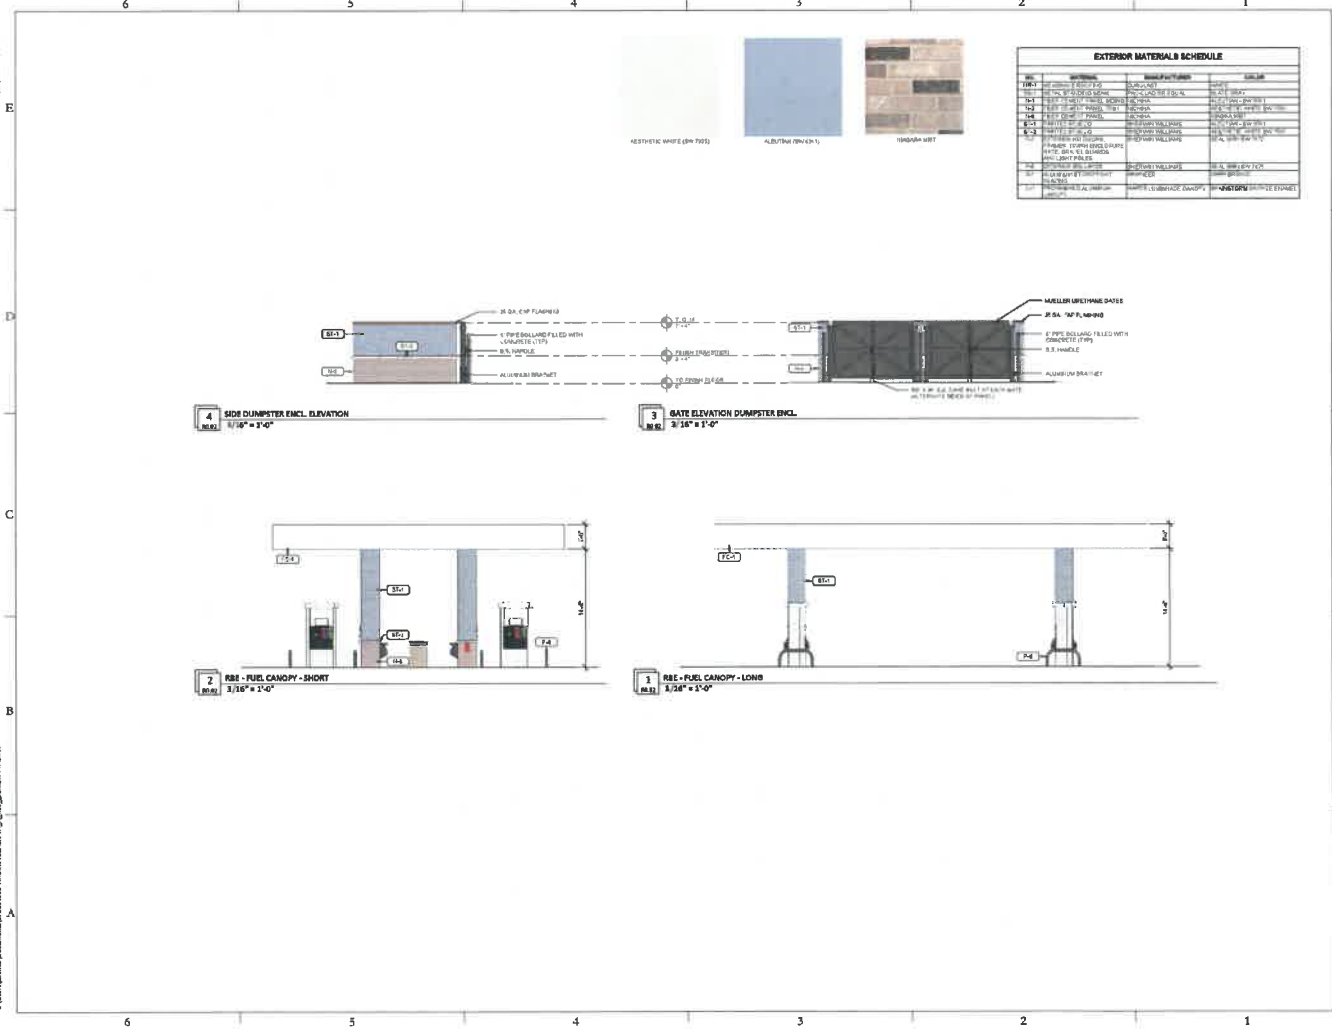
6 5 4 3 2 1

E

AESTHETIC WHITE (SW 7035)

ALEUTIAN (SW 6241)

NIAGARA MIST

EXTERIOR MATERIALS SCHEDULE

| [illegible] | MATERIAL | MANUFACTURER | COLOR |
|---|---|---|---|
| MR-1 | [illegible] | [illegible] | WHITE |
| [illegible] | METAL STANDING SEAM | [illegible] | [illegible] |
| N-1 | FIBER CEMENT PANEL SIDING | NICHIHA | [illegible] |
| N-2 | FIBER CEMENT PANEL | NICHIHA | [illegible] |
| N-3 | FIBER CEMENT PANEL | NICHIHA | NIAGARA MIST |
| ST-1 | PAINTED STUCCO | SHERWIN WILLIAMS | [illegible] |
| ST-2 | PAINTED STUCCO | SHERWIN WILLIAMS | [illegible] |
| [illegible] | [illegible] | SHERWIN WILLIAMS | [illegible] |
| P-6 | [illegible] | SHERWIN WILLIAMS | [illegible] |
| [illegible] | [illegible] | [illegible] | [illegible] |
| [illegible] | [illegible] | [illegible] | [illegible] |

D

ST-1

ST-2

N-3

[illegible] GA. CAP FLASHING

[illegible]" PIPE BOLLARD FILLED WITH CONCRETE (TYP)

S.S. HANDLE

ALUMINUM BRACKET

T.O. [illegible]

FINISH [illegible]

TO FINISH FLOOR

MUELLER URETHANE GATES

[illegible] GA. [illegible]

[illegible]" PIPE BOLLARD FILLED WITH CONCRETE (TYP)

S.S. HANDLE

ALUMINUM BRACKET

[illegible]

4 SIDE DUMPSTER ENCL. ELEVATION
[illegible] 3/16" = 1'-0"

3 GATE ELEVATION DUMPSTER ENCL.
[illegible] 3/16" = 1'-0"

C

FC-1

ST-1

ST-1

N-3

P-6

14'-0"

FC-1

ST-1

P-6

14'-0"

2 RBE - FUEL CANOPY - SHORT
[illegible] 3/16" = 1'-0"

1 RBE - FUEL CANOPY - LONG
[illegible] 3/16" = 1'-0"

B

A

6 5 4 3 2 1